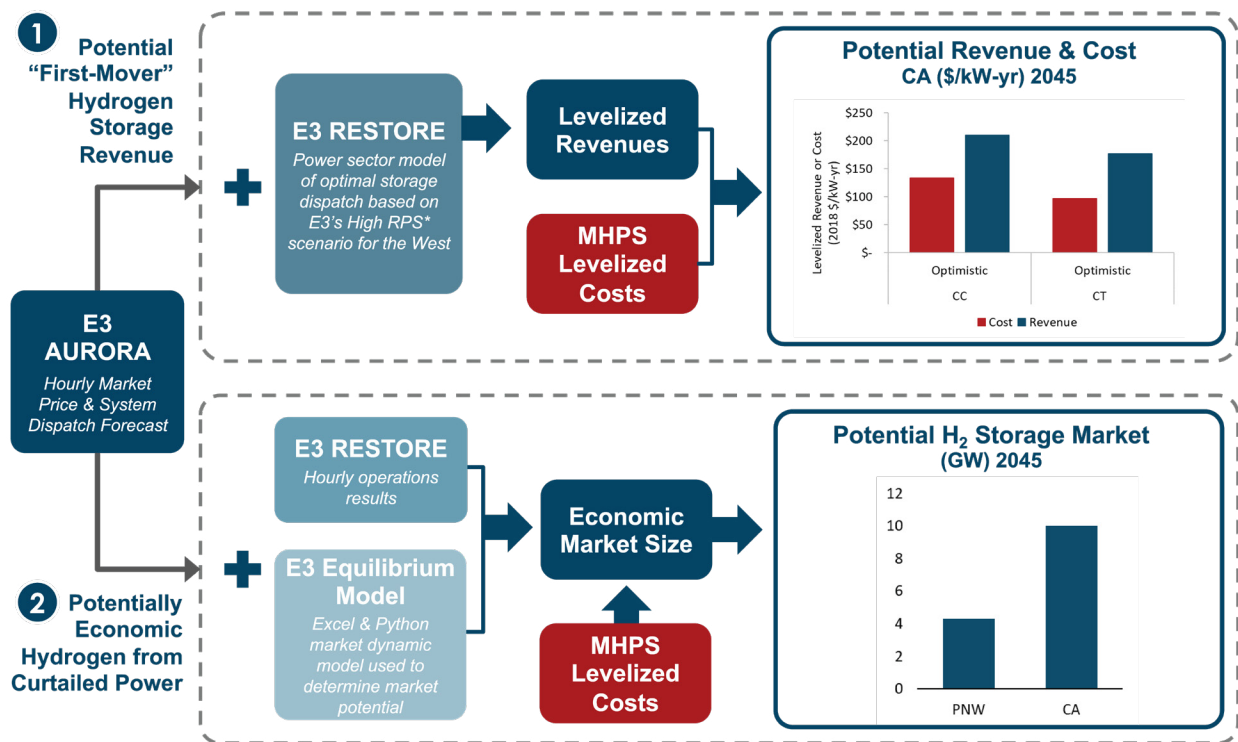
1 Potential "First-Mover" Hydrogen Storage Revenue

E3 RESTORE
Power sector model of optimal storage dispatch based on E3's High RPS* scenario for the West

Levelized Revenues

MHPS Levelized Costs

Potential Revenue & Cost
CA (\$/kW-yr) 2045

Levelized Revenue or Cost (2018 \$/kW-yr)

\$250
\$200
\$150
\$100
\$50
\$-

Optimistic
CC
Optimistic
CT

Cost Revenue

E3 AURORA
Hourly Market Price & System Dispatch Forecast

E3 RESTORE
Hourly operations results

E3 Equilibrium Model
Excel & Python market dynamic model used to determine market potential

Economic Market Size

MHPS Levelized Costs

Potential $H_2$ Storage Market
(GW) 2045

12
10
8
6
4
2
0

PNW
CA

2 Potentially Economic Hydrogen from Curtailed Power